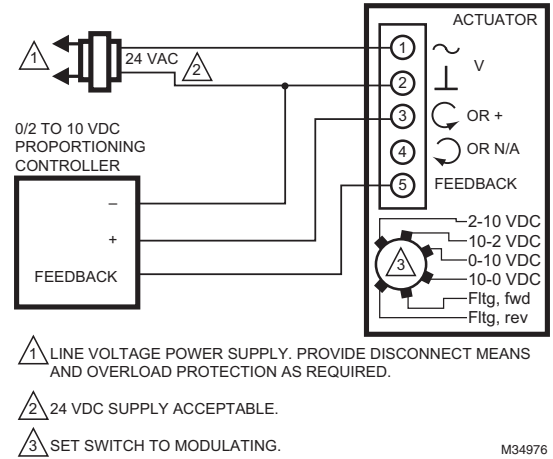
ACTUATOR

1

24 VAC

2

1 ~ V

2 ⊥

3 OR +

4 OR N/A

5 FEEDBACK

0/2 TO 10 VDC PROPORTIONING CONTROLLER

–

+

FEEDBACK

3

2-10 VDC
10-2 VDC
0-10 VDC
10-0 VDC
Fltg, fwd
Fltg, rev

1 LINE VOLTAGE POWER SUPPLY. PROVIDE DISCONNECT MEANS AND OVERLOAD PROTECTION AS REQUIRED.

2 24 VDC SUPPLY ACCEPTABLE.

3 SET SWITCH TO MODULATING.

M34976